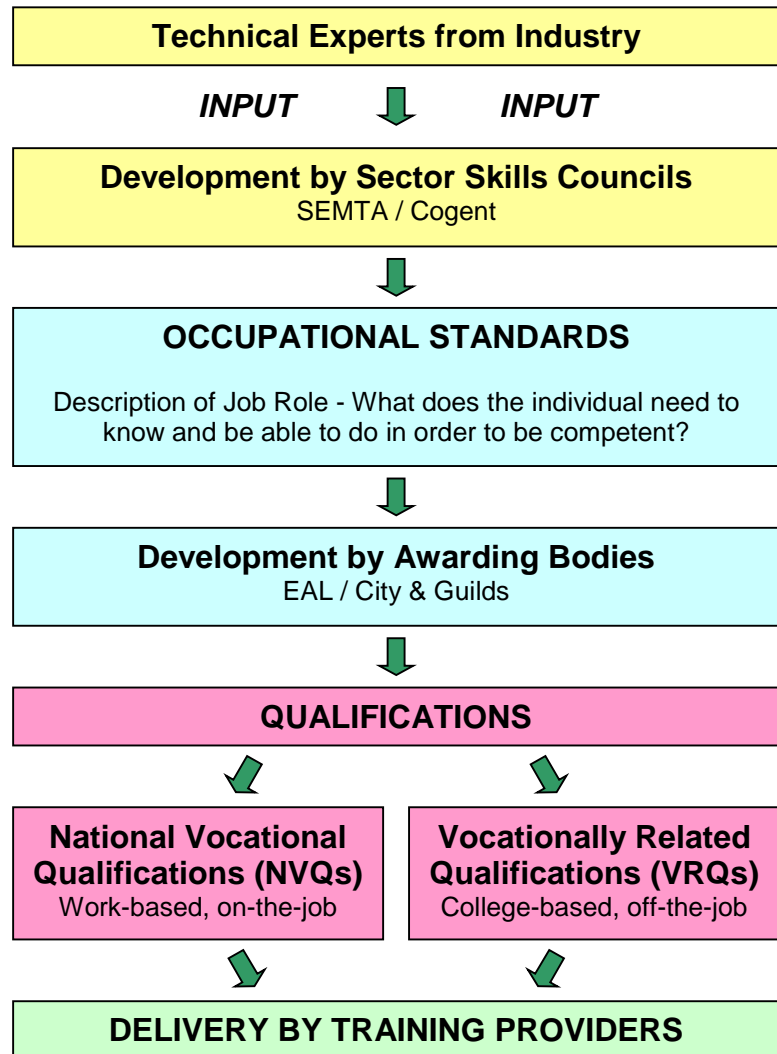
Technical Experts from Industry

INPUT INPUT

Development by Sector Skills Councils
SEMTA / Cogent

OCCUPATIONAL STANDARDS

Description of Job Role - What does the individual need to know and be able to do in order to be competent?

Development by Awarding Bodies
EAL / City & Guilds

QUALIFICATIONS

National Vocational Qualifications (NVQs)
Work-based, on-the-job

Vocationally Related Qualifications (VRQs)
College-based, off-the-job

DELIVERY BY TRAINING PROVIDERS